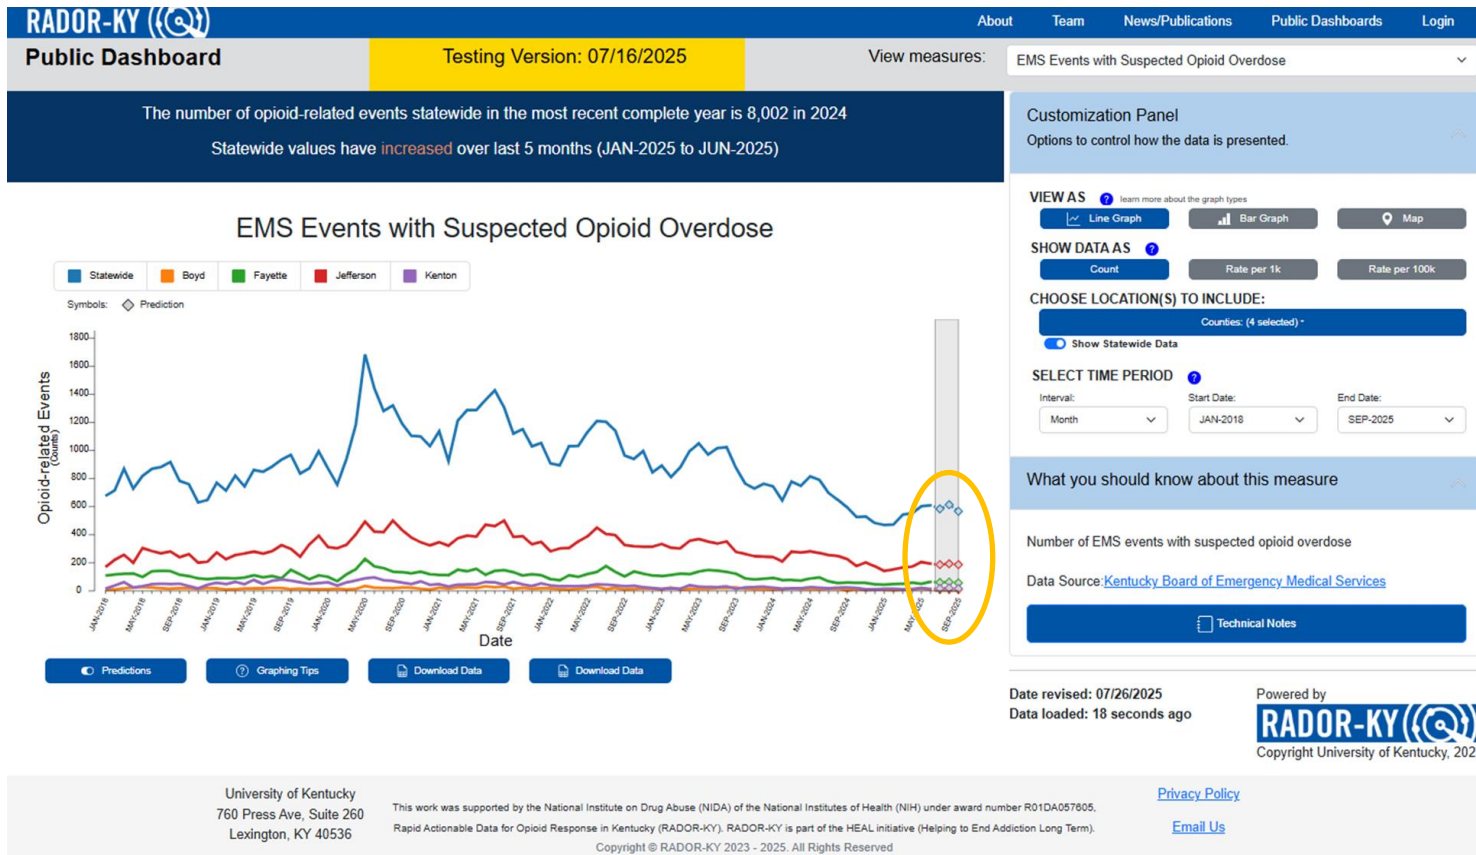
RADOR-KY

About Team News/Publications Public Dashboards Login

Public Dashboard

Testing Version: 07/16/2025

View measures: EMS Events with Suspected Opioid Overdose

The number of opioid-related events statewide in the most recent complete year is 8,002 in 2024

Statewide values have increased over last 5 months (JAN-2025 to JUN-2025)

EMS Events with Suspected Opioid Overdose

Statewide Boyd Fayette Jefferson Kenton

Symbols: Prediction

Opioid-related Events (Counts)

1800
1600
1400
1200
1000
800
600
400
200
0

JAN-2018 MAY-2018 SEP-2018 JAN-2019 MAY-2019 SEP-2019 JAN-2020 MAY-2020 SEP-2020 JAN-2021 MAY-2021 SEP-2021 JAN-2022 MAY-2022 SEP-2022 JAN-2023 MAY-2023 SEP-2023 JAN-2024 MAY-2024 SEP-2024 JAN-2025 MAY-2025 SEP-2025

Date

Predictions Graphing Tips Download Data Download Data

Customization Panel
Options to control how the data is presented.

VIEW AS learn more about the graph types
Line Graph Bar Graph Map

SHOW DATA AS
Count Rate per 1k Rate per 100k

CHOOSE LOCATION(S) TO INCLUDE:
Counties: (4 selected)
Show Statewide Data

SELECT TIME PERIOD
Interval: Month
Start Date: JAN-2018
End Date: SEP-2025

What you should know about this measure

Number of EMS events with suspected opioid overdose

Data Source: Kentucky Board of Emergency Medical Services

Technical Notes

Date revised: 07/26/2025
Data loaded: 18 seconds ago

Powered by
RADOR-KY
Copyright University of Kentucky, 202

University of Kentucky
760 Press Ave, Suite 260
Lexington, KY 40536

This work was supported by the National Institute on Drug Abuse (NIDA) of the National Institutes of Health (NIH) under award number R01DA057605, Rapid Actionable Data for Opioid Response in Kentucky (RADOR-KY). RADOR-KY is part of the HEAL initiative (Helping to End Addiction Long Term).

Copyright © RADOR-KY 2023 - 2025. All Rights Reserved

Privacy Policy

Email Us